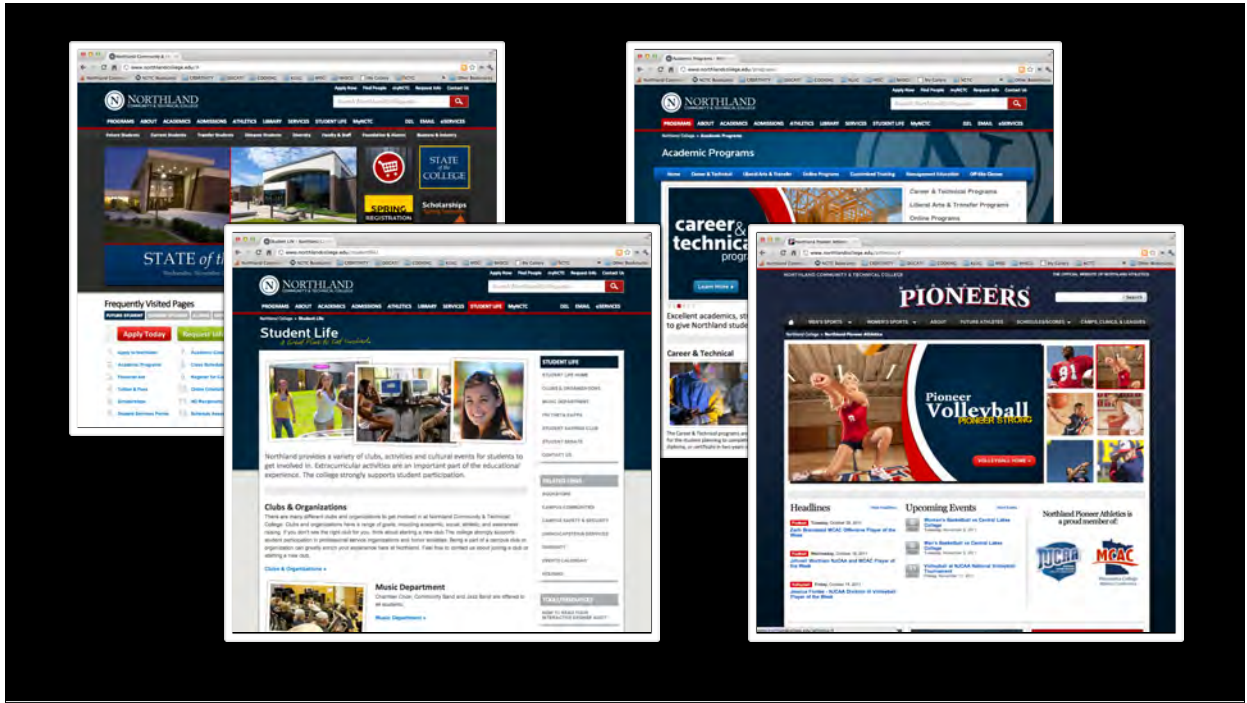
NORTHLAND

PROGRAMS ABOUT ACADEMICS ADMISSIONS ATHLETICS LIBRARY SERVICES STUDENT LIFE MyNCTC

STATE of the COLLEGE

SPRING REGISTRATION

Scholarships

STATE of th

Frequently Visited Pages

Apply Today

Request Info

NORTHLAND

PROGRAMS ABOUT ACADEMICS ADMISSIONS ATHLETICS LIBRARY SERVICES STUDENT LIFE MyNCTC

Academic Programs

Career & Technical Programs

Liberal Arts & Transfer Programs

Online Programs

career & technica

Learn more

Excellent academics, st to give Northland stude

Career & Technical

NORTHLAND

PROGRAMS ABOUT ACADEMICS ADMISSIONS ATHLETICS LIBRARY SERVICES STUDENT LIFE MyNCTC

Student Life

STUDENT LIFE

Northland provides a variety of clubs, activities and cultural events for students to get involved in. Extracurricular activities are an important part of the educational experience. The college strongly supports student participation.

Clubs & Organizations

Clubs & Organizations »

Music Department

Music Department »

NORTHLAND COMMUNITY & TECHNICAL COLLEGE

THE OFFICIAL WEBSITE OF NORTHLAND ATHLETICS

PIONEERS

Search

MEN'S SPORTS WOMEN'S SPORTS ABOUT FUTURE ATHLETES SCHEDULES/SCORES CAMPS, CLINICS, & LEAGUES

Pioneer Volleyball PIONEER STRONG

VOLLEYBALL HOME »

Headlines

Upcoming Events

Northland Pioneer Athletics is a proud member of:

NJCAA

MCAC